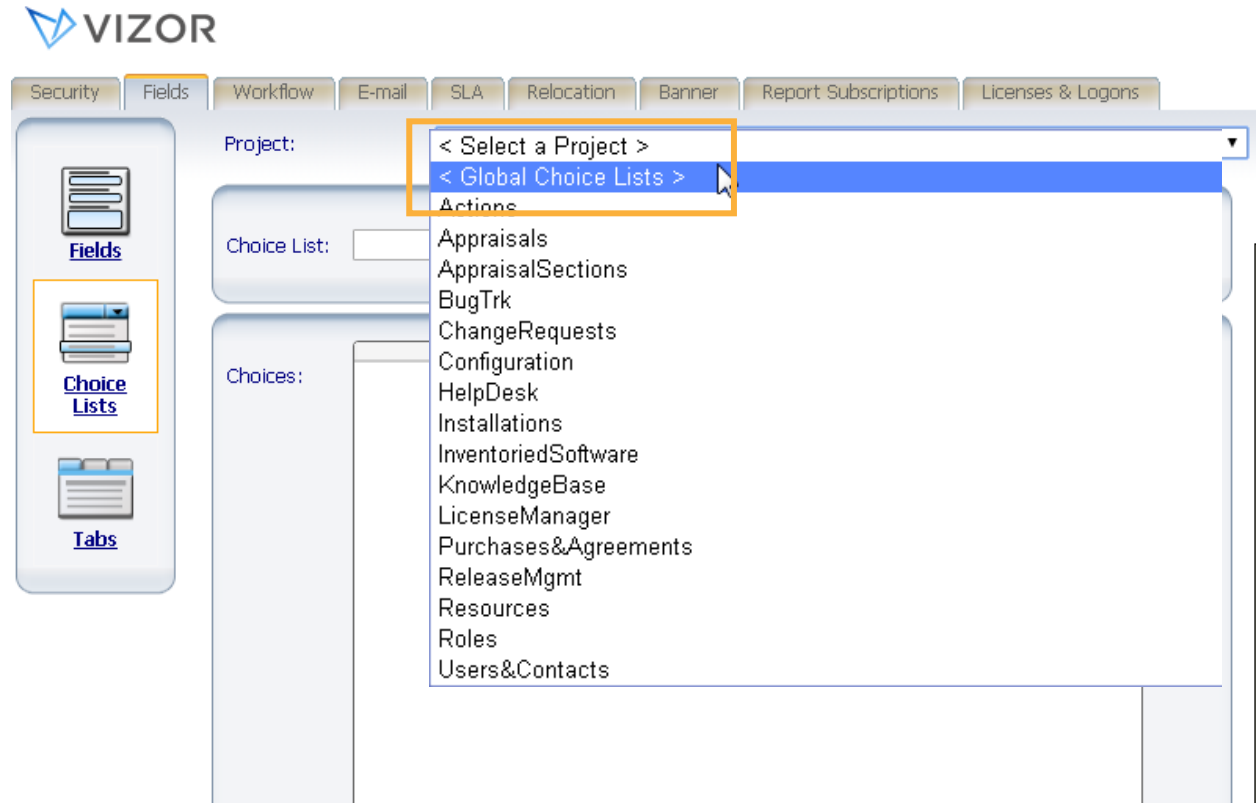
VIZOR

Security Fields Workflow E-mail SLA Relocation Banner Report Subscriptions Licenses & Logons

Fields

Choice Lists

Tabs

Project:

< Select a Project >

< Global Choice Lists >

Actions

Appraisals

AppraisalSections

BugTrk

ChangeRequests

Configuration

HelpDesk

Installations

InventoriedSoftware

KnowledgeBase

LicenseManager

Purchases&Agreements

ReleaseMgmt

Resources

Roles

Users&Contacts

Choice List:

Choices: